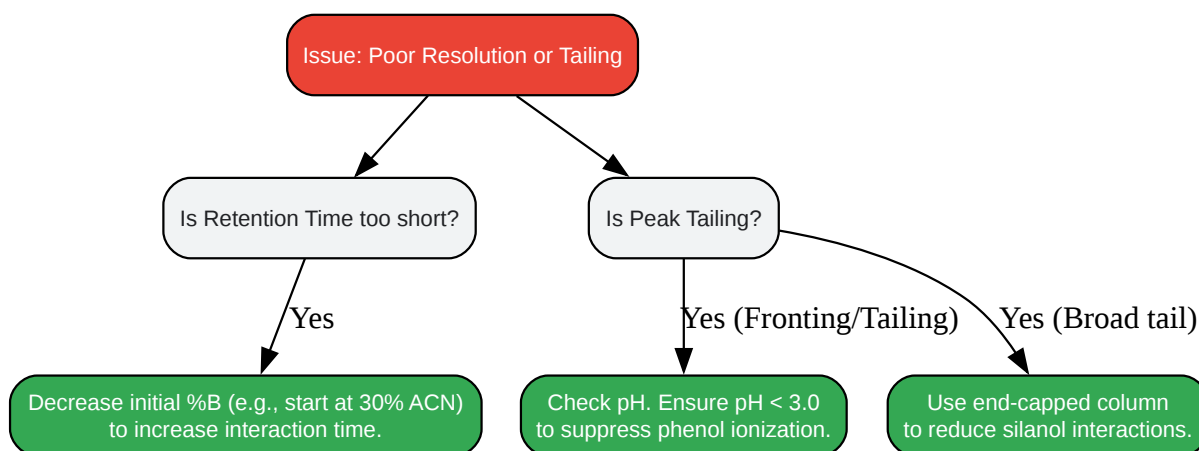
Issue: Poor Resolution or Tailing

Is Retention Time too short?

Is Peak Tailing?

Yes

Yes (Fronting/Tailing)

Yes (Broad tail)

Decrease initial %B (e.g., start at 30% ACN) to increase interaction time.

Check pH. Ensure pH < 3.0 to suppress phenol ionization.

Use end-capped column to reduce silanol interactions.